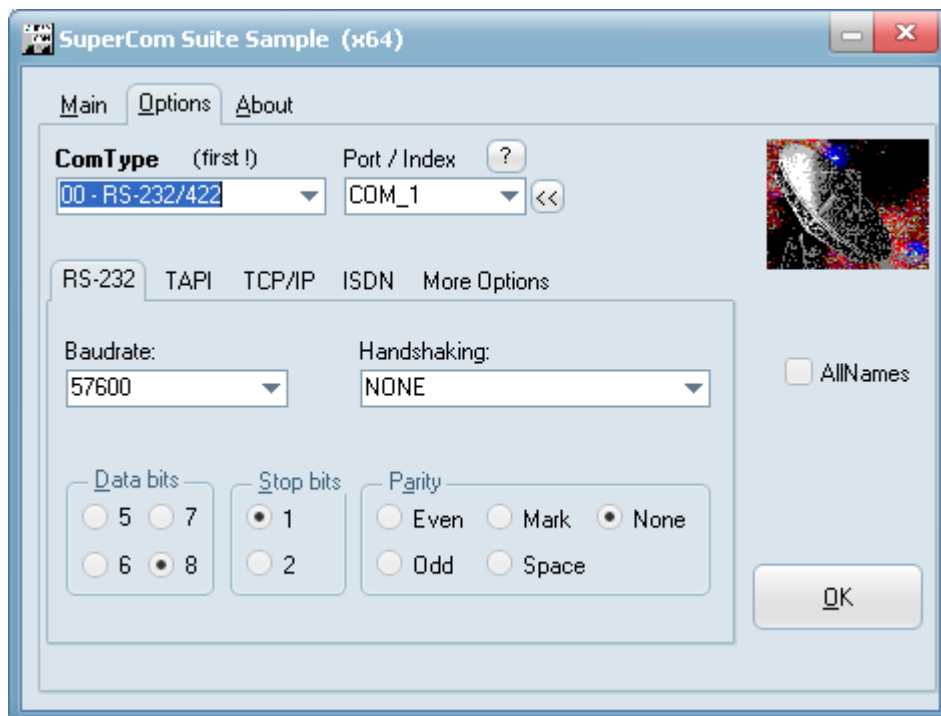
SuperCom Suite Sample (x64)

Main Options About

ComType (first !)
00 - RS-232/422

Port / Index ?
COM_1 <<

RS-232 TAPI TCP/IP ISDN More Options

Baudrate:
57600

Handshaking:
NONE

AllNames

Data bits
5 7
6 8

Stop bits
1
2

Parity
Even Mark None
Odd Space

OK